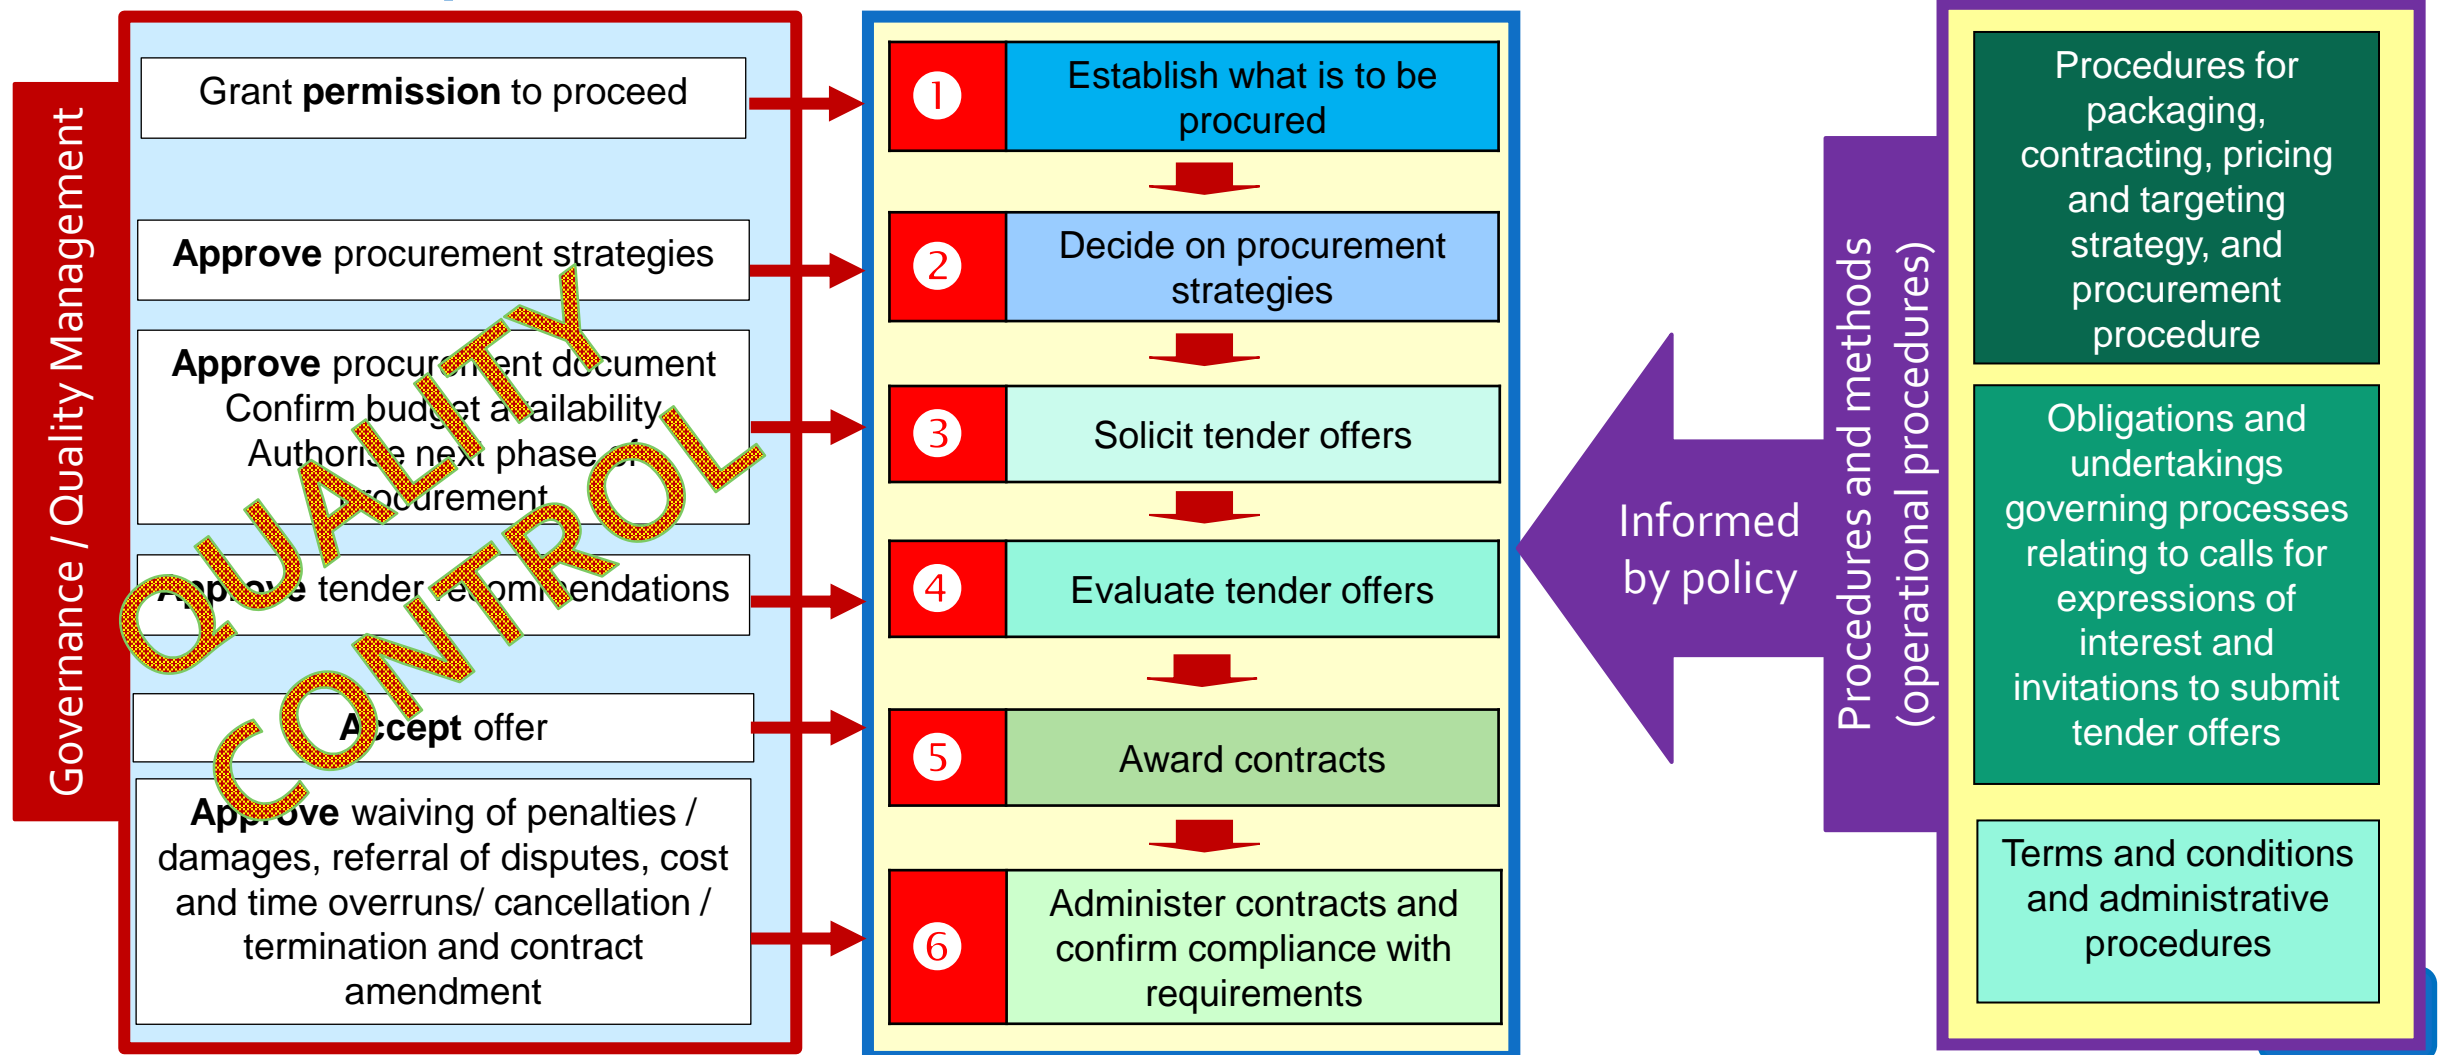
Governance / Quality Management

Grant **permission** to proceed

**Approve** procurement strategies

**Approve** procurement document
Confirm budget availability
Authorise next phase of procurement

**Approve** tender recommendations

**Accept** offer

**Approve** waiving of penalties / damages, referral of disputes, cost and time overruns/ cancellation / termination and contract amendment

QUALITY CONTROL

1 Establish what is to be procured

2 Decide on procurement strategies

3 Solicit tender offers

4 Evaluate tender offers

5 Award contracts

6 Administer contracts and confirm compliance with requirements

Informed by policy

Procedures and methods (operational procedures)

Procedures for packaging, contracting, pricing and targeting strategy, and procurement procedure

Obligations and undertakings governing processes relating to calls for expressions of interest and invitations to submit tender offers

Terms and conditions and administrative procedures